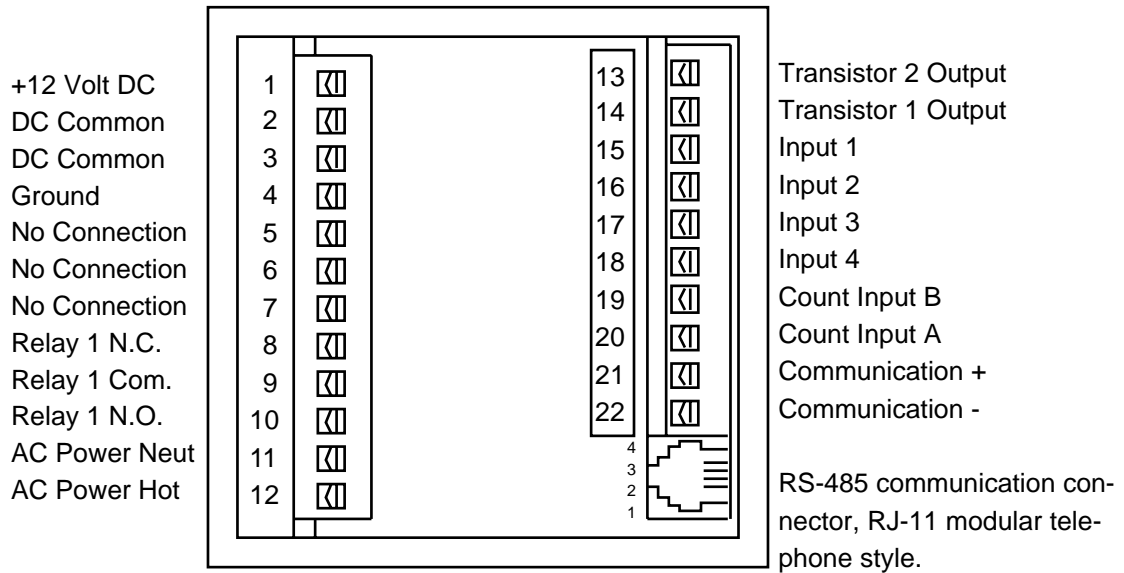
+12 Volt DC
DC Common
DC Common
Ground
No Connection
No Connection
No Connection
Relay 1 N.C.
Relay 1 Com.
Relay 1 N.O.
AC Power Neut
AC Power Hot

1
2
3
4
5
6
7
8
9
10
11
12

13
14
15
16
17
18
19
20
21
22

4
3
2
1

Transistor 2 Output
Transistor 1 Output
Input 1
Input 2
Input 3
Input 4
Count Input B
Count Input A
Communication +
Communication -

RS-485 communication connector, RJ-11 modular telephone style.